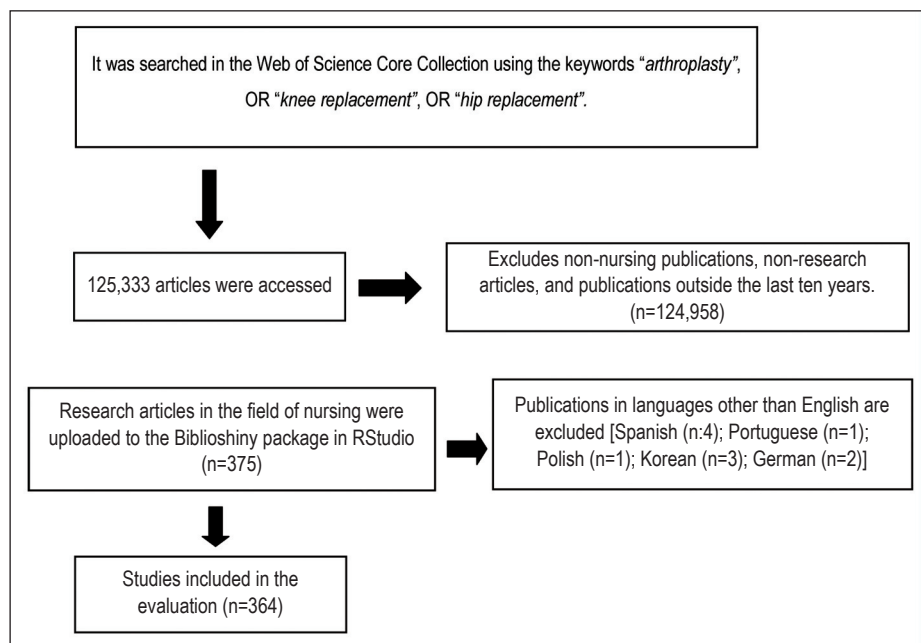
It was searched in the Web of Science Core Collection using the keywords "arthroplasty", OR "knee replacement", OR "hip replacement".

125,333 articles were accessed

Excludes non-nursing publications, non-research articles, and publications outside the last ten years. (n=124,958)

Research articles in the field of nursing were uploaded to the Biblioshiny package in RStudio (n=375)

Publications in languages other than English are excluded [Spanish (n:4); Portuguese (n=1); Polish (n=1); Korean (n=3); German (n=2)]

Studies included in the evaluation (n=364)